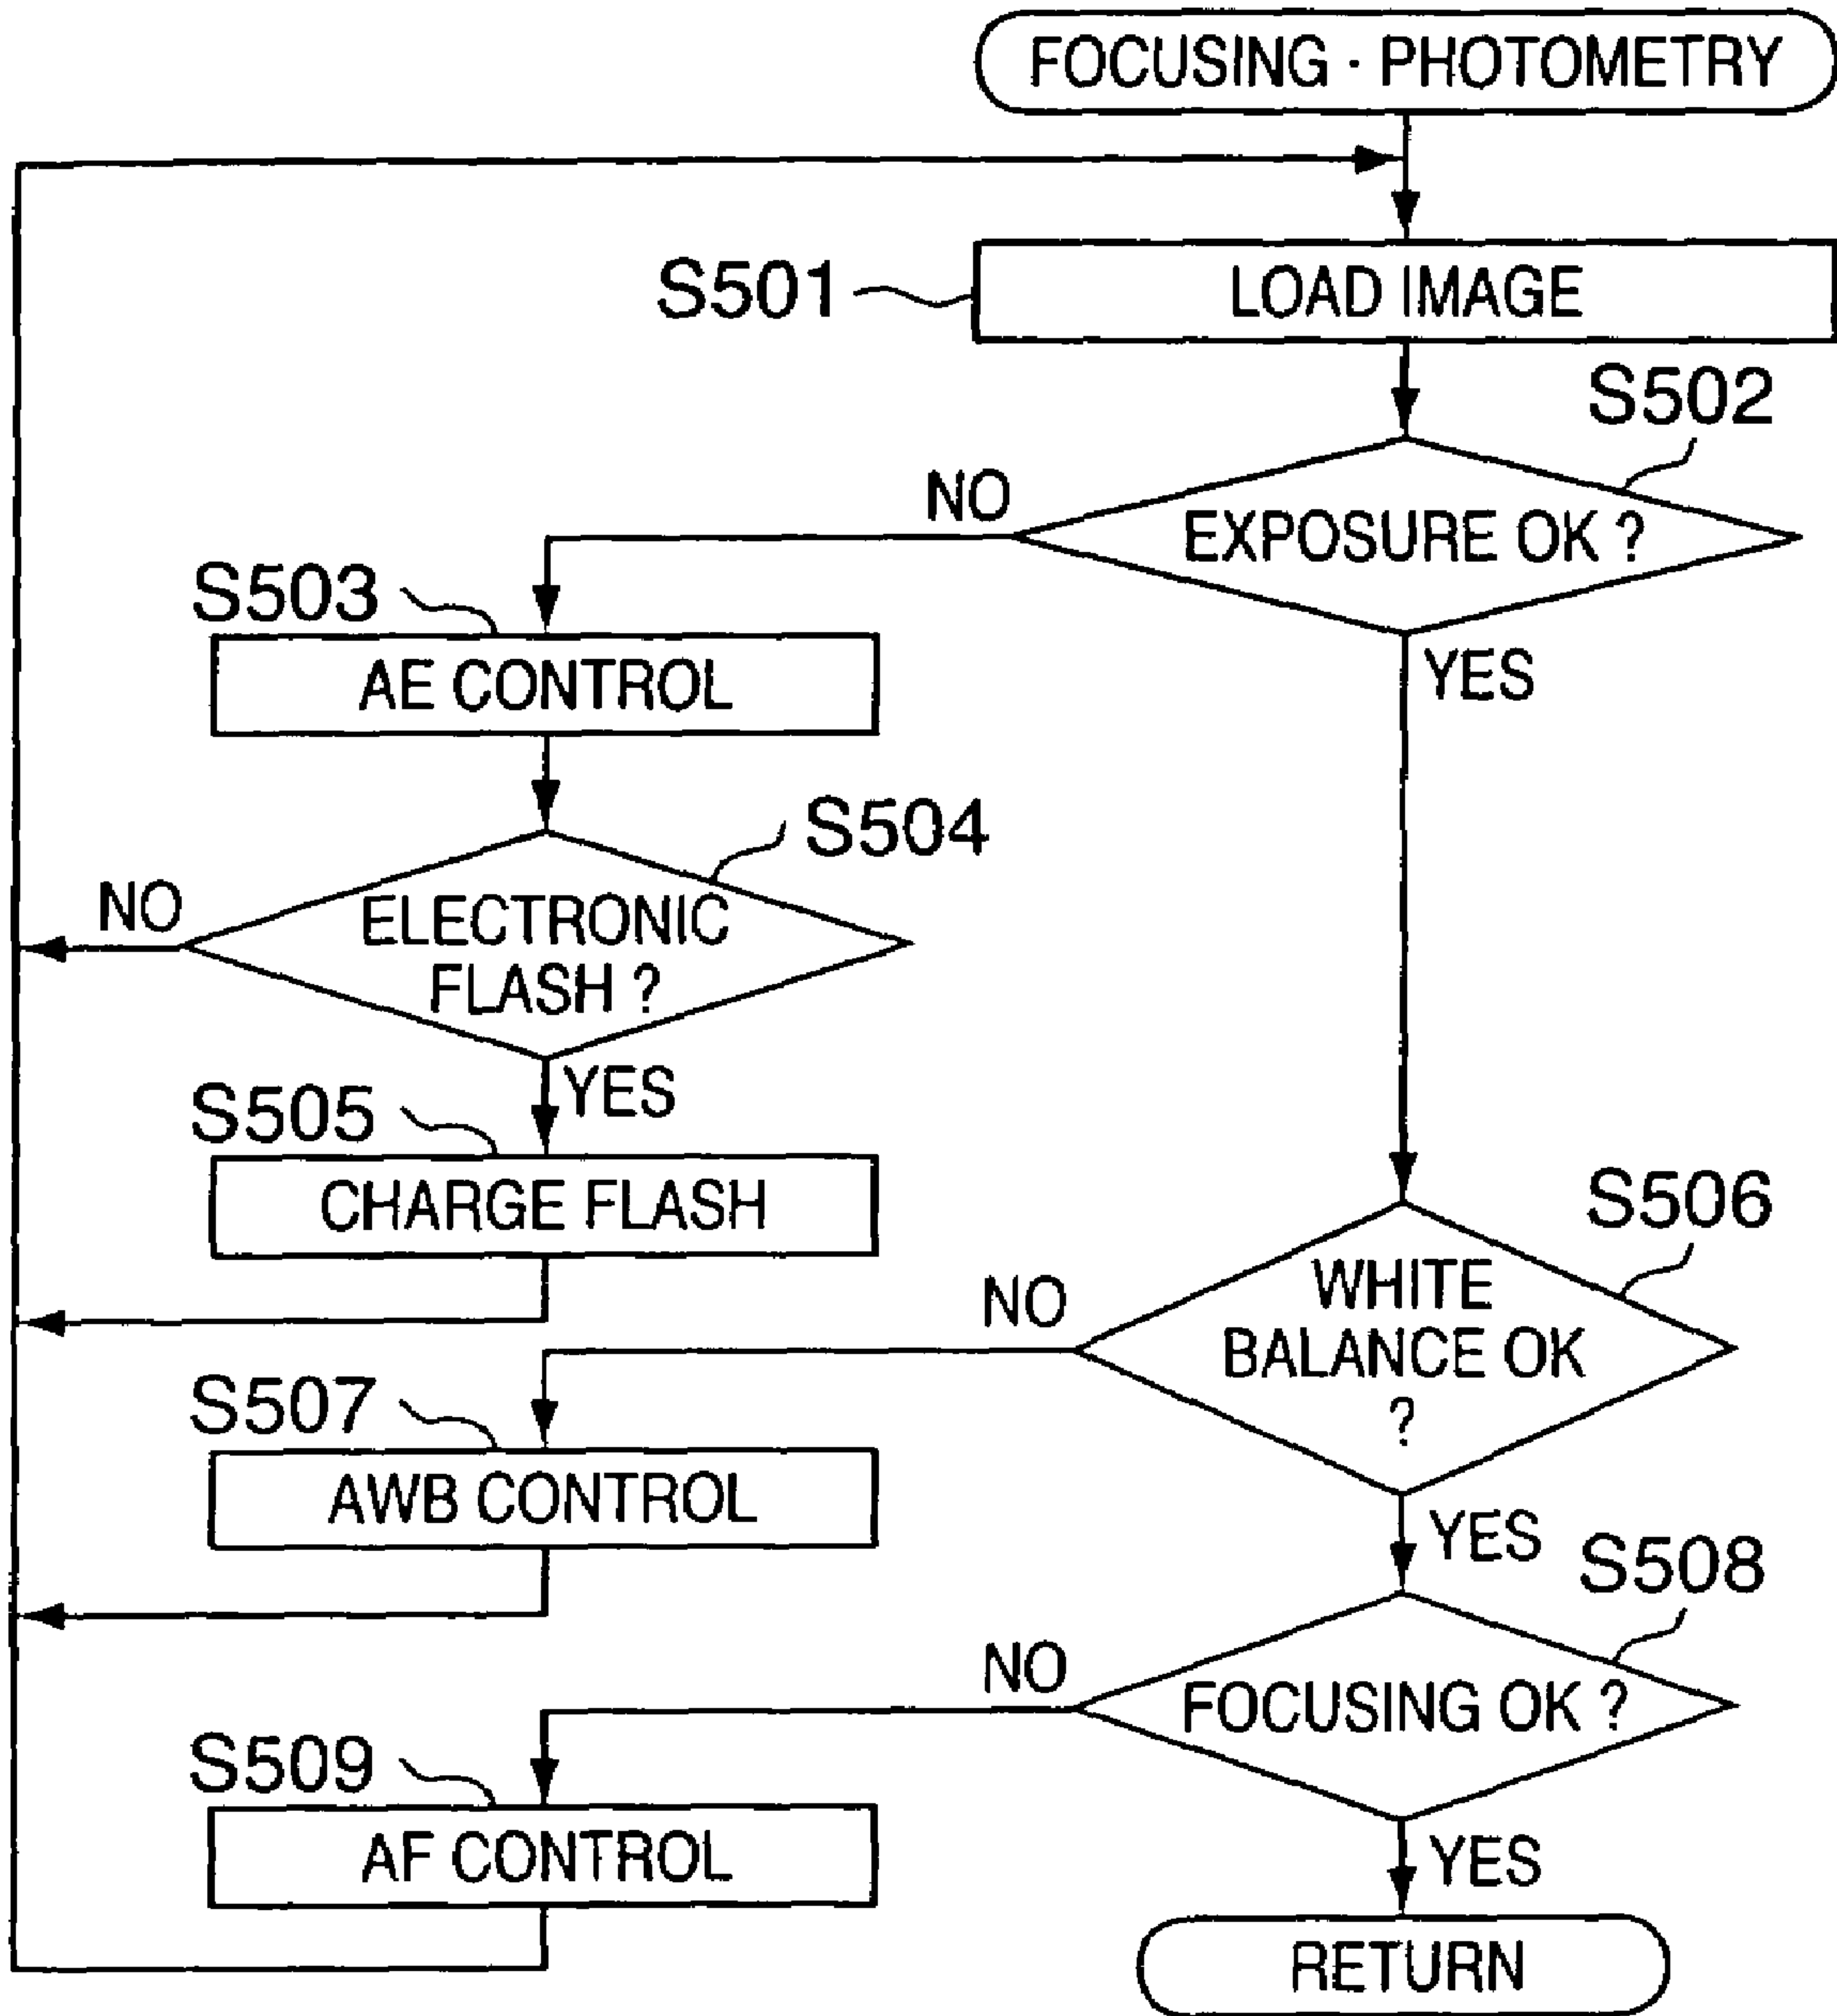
FOCUSING · PHOTOMETRY

S501

LOAD IMAGE

S502

NO

EXPOSURE OK ?

YES

S503

AE CONTROL

S504

NO

ELECTRONIC FLASH ?

YES

S505

CHARGE FLASH

S506

NO

WHITE BALANCE OK ?

S507

AWB CONTROL

YES

S508

NO

FOCUSING OK ?

S509

AF CONTROL

YES

RETURN